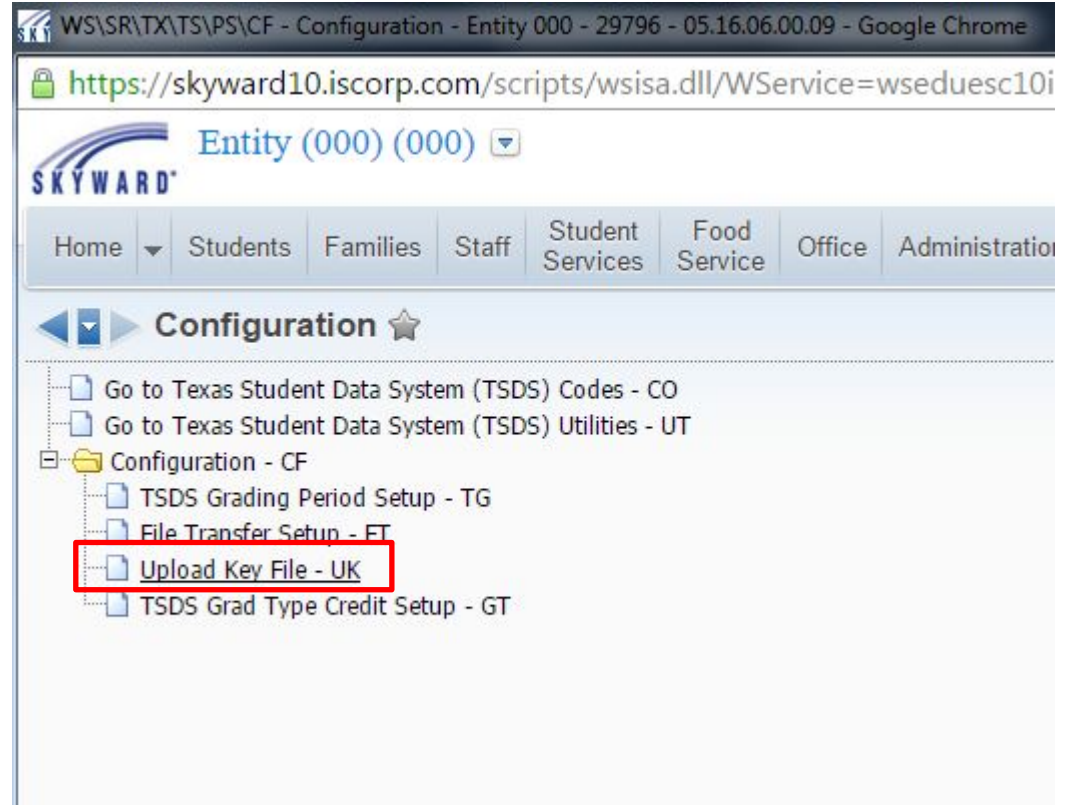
WS\SR\TX\TS\PS\CF - Configuration - Entity 000 - 29796 - 05.16.06.00.09 - Google Chrome

https://skyward10.iscorp.com/scripts/wsisa.dll/WService=wseduesc10i

SKYWARD

Entity (000) (000)

Home | Students | Families | Staff | Student Services | Food Service | Office | Administratio

Configuration

Go to Texas Student Data System (TSDS) Codes - CO
Go to Texas Student Data System (TSDS) Utilities - UT
Configuration - CF
TSDS Grading Period Setup - TG
File Transfer Setup - FT
Upload Key File - UK
TSDS Grad Type Credit Setup - GT